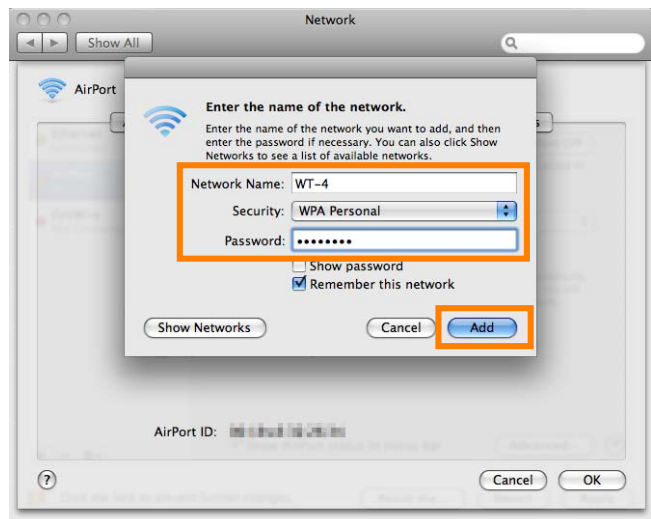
Network

Show All

AirPort

Enter the name of the network.

Enter the name of the network you want to add, and then enter the password if necessary. You can also click Show Networks to see a list of available networks.

Network Name: WT-4

Security: WPA Personal

Password: ••••••••

Show password

Remember this network

Show Networks

Cancel

Add

AirPort ID: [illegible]

?

Cancel

OK